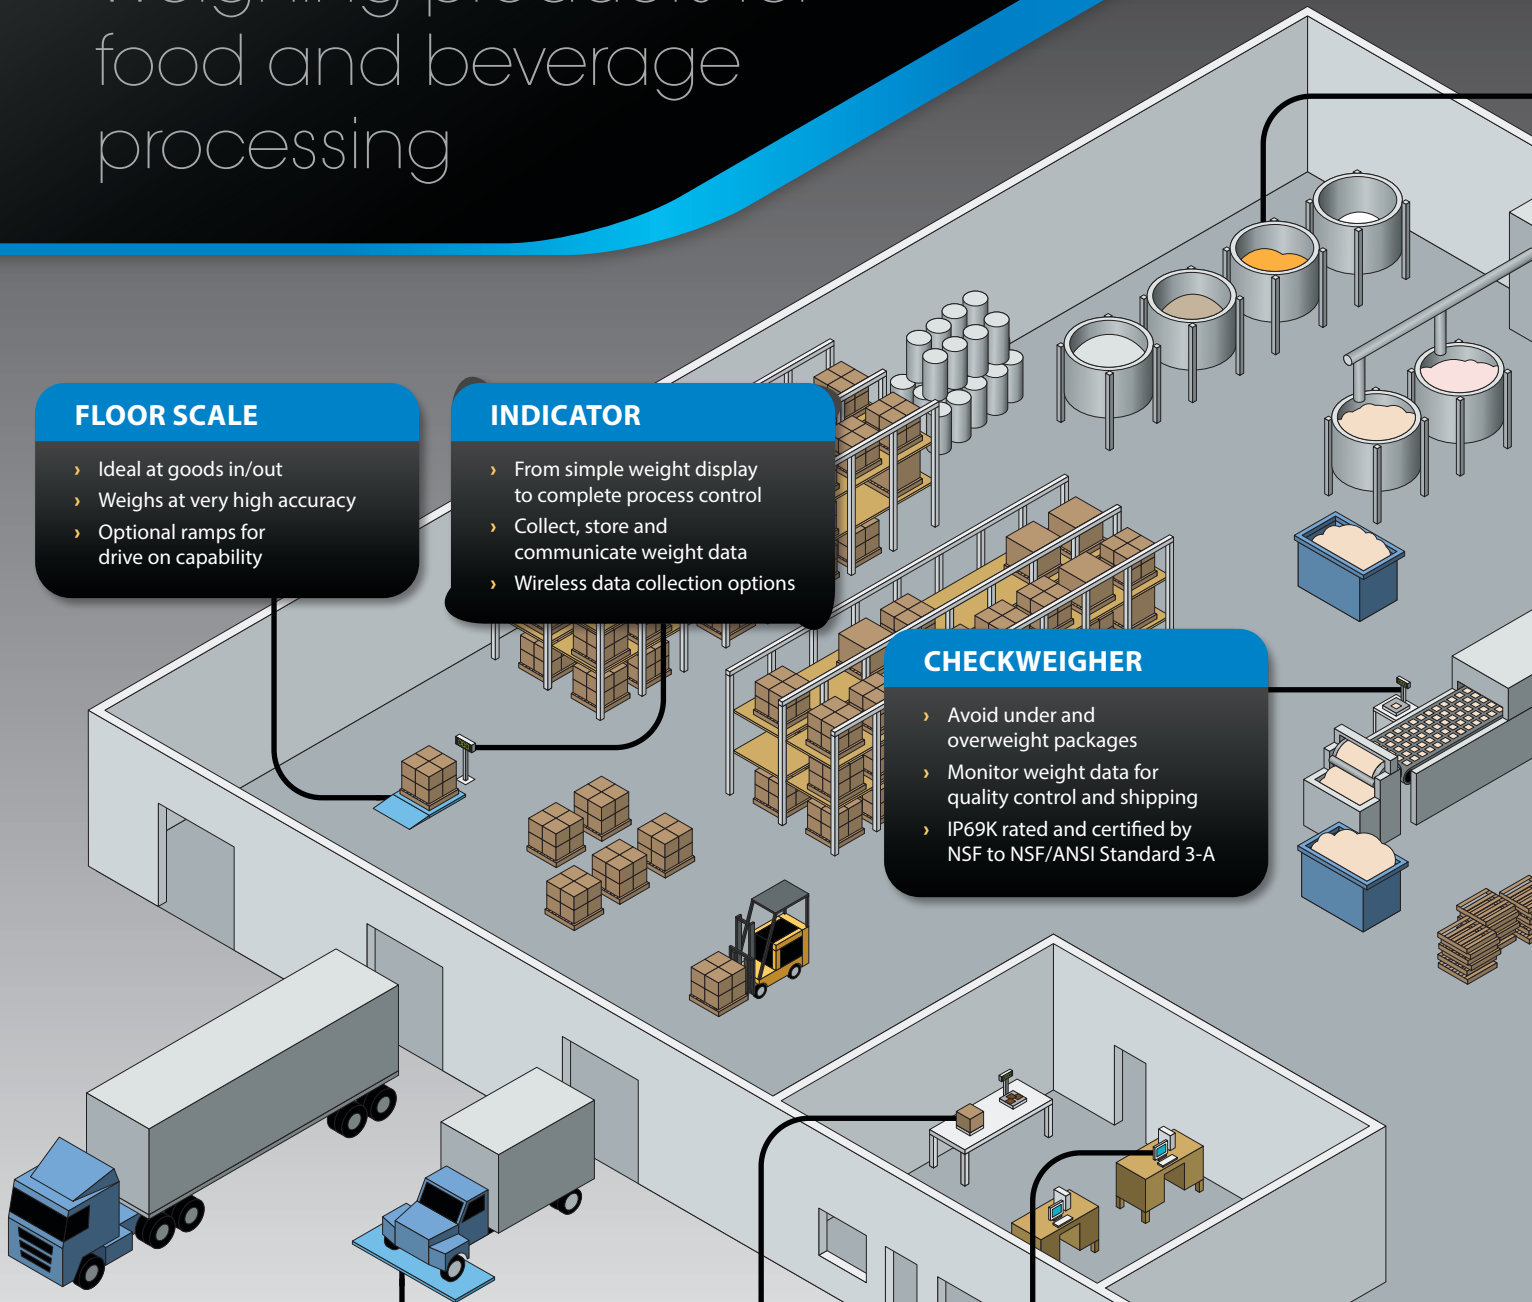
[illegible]
food and beverage processing

FLOOR SCALE

› Ideal at goods in/out
› Weighs at very high accuracy
› Optional ramps for drive on capability

INDICATOR

› From simple weight display to complete process control
› Collect, store and communicate weight data
› Wireless data collection options

CHECKWEIGHER

› Avoid under and overweight packages
› Monitor weight data for quality control and shipping
› IP69K rated and certified by NSF to NSF/ANSI Standard 3-A